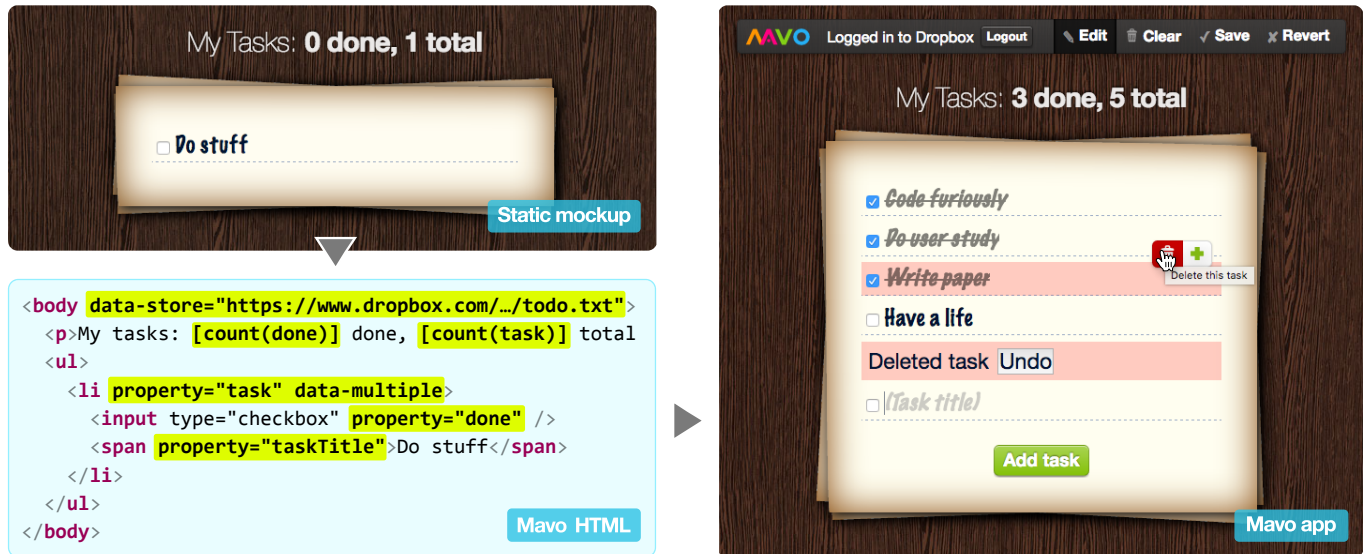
My Tasks: **0 done, 1 total**

Do stuff

Static mockup

<body data-store="https://www.dropbox.com/…/todo.txt">
<p>My tasks: [count(done)] done, [count(task)] total
<ul>
<li property="task" data-multiple>
<input type="checkbox" property="done" />
<span property="taskTitle">Do stuff</span>
</li>
</ul>
</body>

Mavo HTML

MAVO Logged in to Dropbox Logout Edit Clear Save Revert

My Tasks: **3 done, 5 total**

~~Code furiously~~

~~Do user study~~

~~Write paper~~

Delete this task

Have a life

Deleted task Undo

(Task title)

Add task

Mavo app